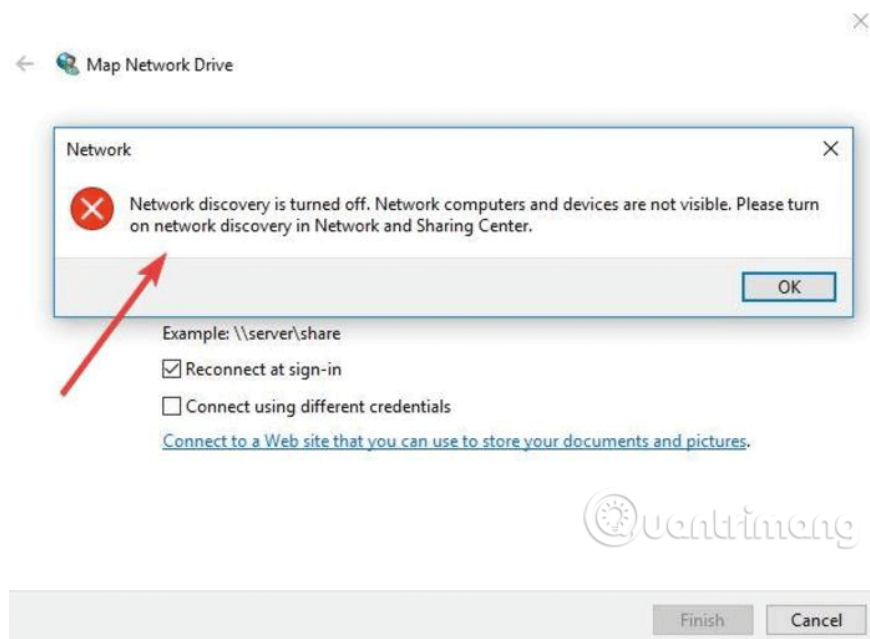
Map Network Drive

Network

Network discovery is turned off. Network computers and devices are not visible. Please turn on network discovery in Network and Sharing Center.

OK

Example: \\server\share

Reconnect at sign-in

Connect using different credentials

Connect to a Web site that you can use to store your documents and pictures.

Quantrimang

Finish

Cancel